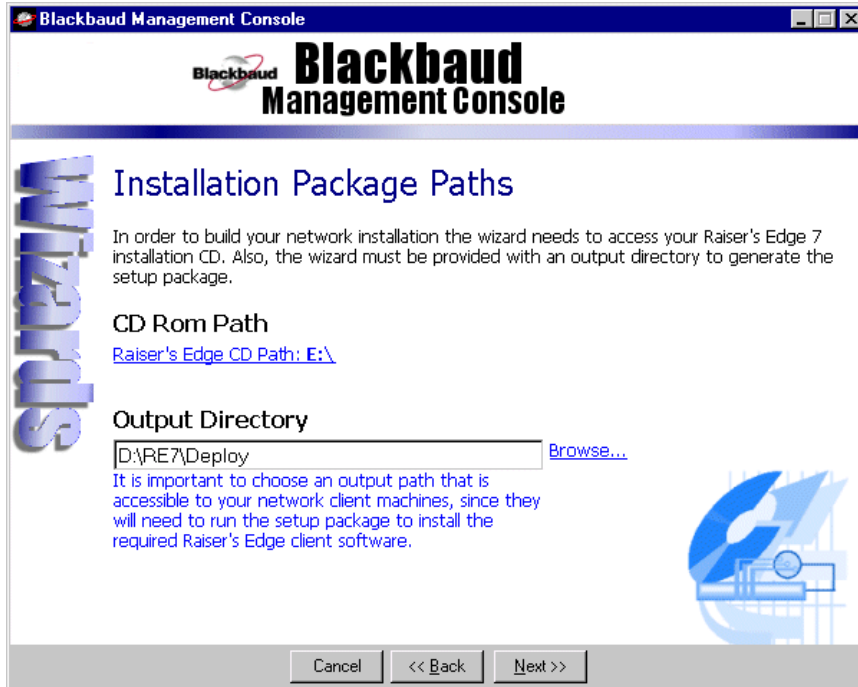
Blackbaud Management Console

Blackbaud Blackbaud Management Console

Wizards

Installation Package Paths

In order to build your network installation the wizard needs to access your Raiser's Edge 7 installation CD. Also, the wizard must be provided with an output directory to generate the setup package.

CD Rom Path

Raiser's Edge CD Path: E:\

Output Directory

D:\RE7\Deploy

Browse...

It is important to choose an output path that is accessible to your network client machines, since they will need to run the setup package to install the required Raiser's Edge client software.

Cancel | << Back | Next >>